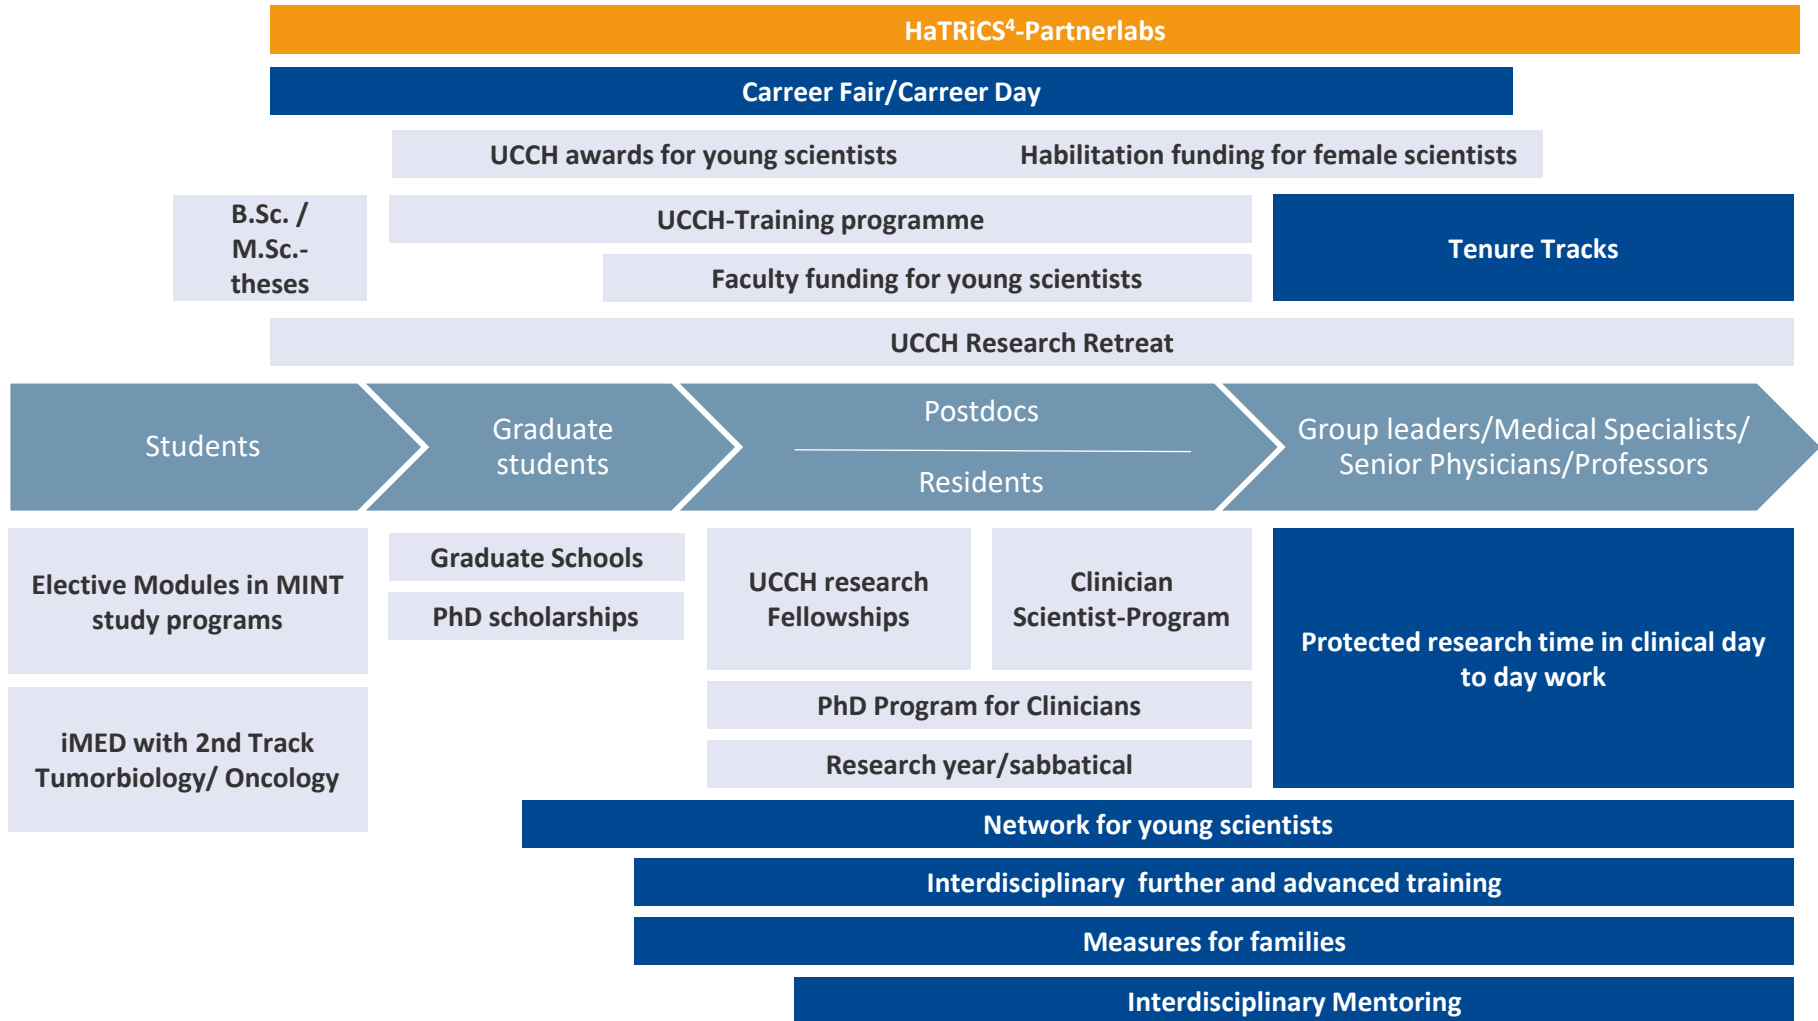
HaTRiCS$^4$-Partnerlabs

Carreer Fair/Carreer Day

UCCH awards for young scientists

Habilitation funding for female scientists

B.Sc. / M.Sc.-theses

UCCH-Training programme

Faculty funding for young scientists

Tenure Tracks

UCCH Research Retreat

Students

Graduate students

Postdocs

Residents

Group leaders/Medical Specialists/ Senior Physicians/Professors

Elective Modules in MINT study programs

Graduate Schools

PhD scholarships

UCCH research Fellowships

Clinician Scientist-Program

Protected research time in clinical day to day work

iMED with 2nd Track Tumorbiology/ Oncology

PhD Program for Clinicians

Research year/sabbatical

Network for young scientists

Interdisciplinary further and advanced training

Measures for families

Interdisciplinary Mentoring